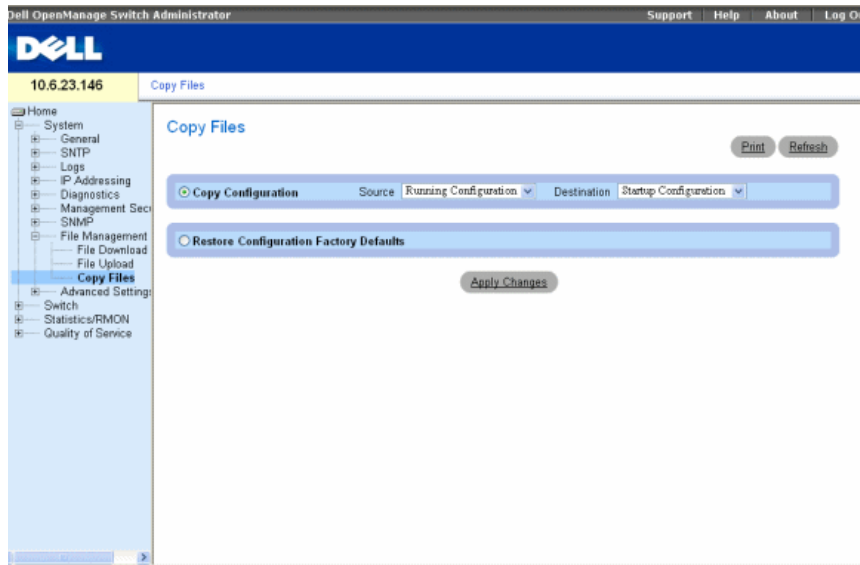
Dell OpenManage Switch Administrator

Support | Help | About | Log O

DELL

10.6.23.146

Copy Files

Home
System
General
SNTP
Logs
IP Addressing
Diagnostics
Management Secu
SNMP
File Management
File Download
File Upload
Copy Files
Advanced Settings
Switch
Statistics/RMON
Quality of Service

Copy Files

Print

Refresh

Copy Configuration

Source Running Configuration

Destination Startup Configuration

Restore Configuration Factory Defaults

Apply Changes